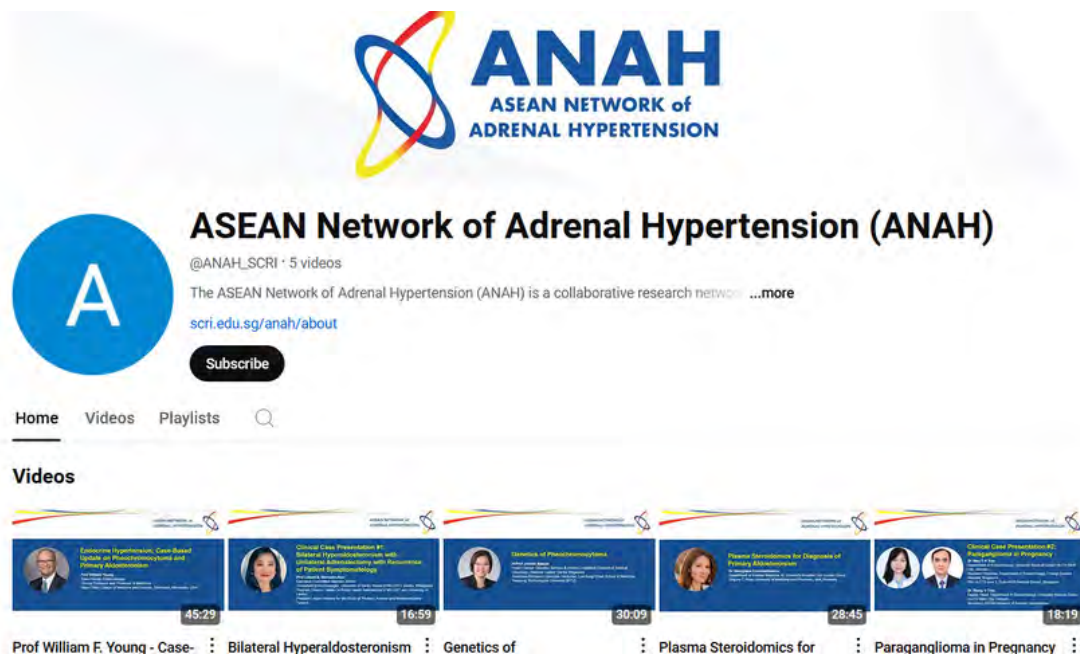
ANAH
ASEAN NETWORK of
ADRENAL HYPERTENSION

A

ASEAN Network of Adrenal Hypertension (ANAH)

@ANAH_SCRI · 5 videos

The ASEAN Network of Adrenal Hypertension (ANAH) is a collaborative research netwo ...more

scri.edu.sg/anah/about

Subscribe

Home Videos Playlists

Videos

Endocrine Hypertension: Case-Based Update on Pheochromocytoma and Primary Aldosteronism
45:29
Prof William F. Young - Case-

Clinical Case Presentation #1: Bilateral Hyperaldosteronism with Unilateral Adrenalectomy with Recurrence of Patient Symptomatology
16:59
Bilateral Hyperaldosteronism

Genetics of Pheochromocytoma
30:09
Genetics of

Plasma Steroidomics for Diagnosis of Primary Aldosteronism
28:45
Plasma Steroidomics for

Clinical Case Presentation #2: Paraganglioma in Pregnancy
18:19
Paraganglioma in Pregnancy